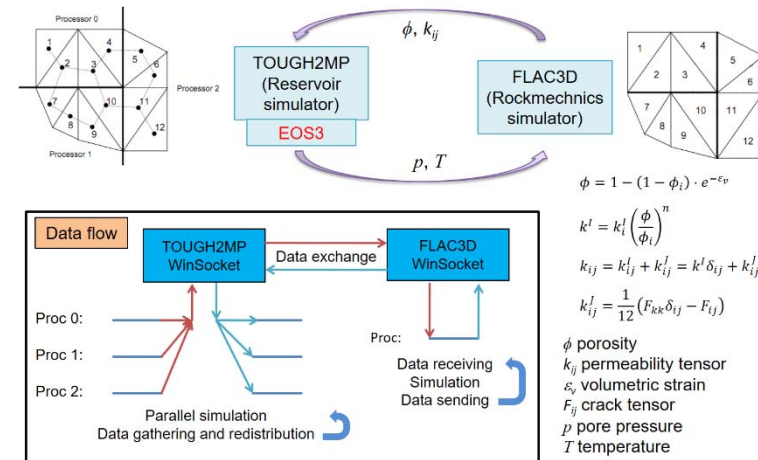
Processor 0

1
2
3
4
5
6
7
8
9
10
11
12

Processor 2

Processor 1

$\phi$, $k_{ij}$

TOUGH2MP (Reservoir simulator)

EOS3

FLAC3D (Rockmechnics simulator)

$p$, $T$

1
2
3
4
5
6
7
8
9
10
11
12

$\phi = 1 - (1 - \phi_i) \cdot e^{-\varepsilon_v}$

$k^I = k_i^I \left(\frac{\phi}{\phi_i}\right)^n$

$k_{ij} = k_{ij}^I + k_{ij}^J = k^I \delta_{ij} + k_{ij}^J$

$k_{ij}^J = \frac{1}{12}\left(F_{kk}\delta_{ij} - F_{ij}\right)$

$\phi$ porosity
$k_{ij}$ permeability tensor
$\varepsilon_v$ volumetric strain
$F_{ij}$ crack tensor
$p$ pore pressure
$T$ temperature

Data flow

TOUGH2MP WinSocket

Data exchange

FLAC3D WinSocket

Proc 0:
Proc 1:
Proc 2:

Proc:

Data receiving
Simulation
Data sending

Parallel simulation
Data gathering and redistribution